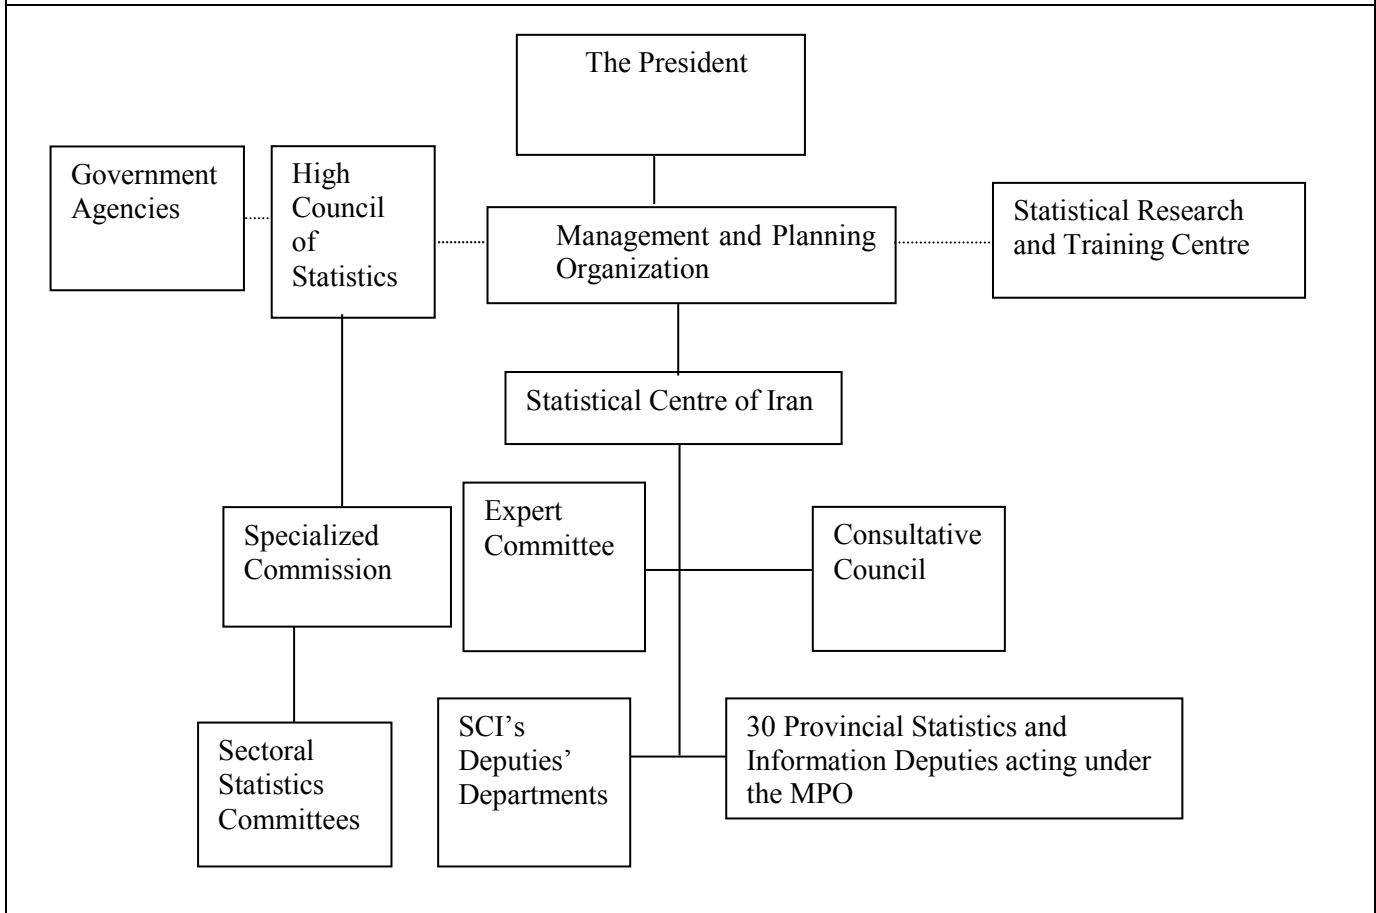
The President

Government Agencies

High Council of Statistics

Management and Planning Organization

Statistical Research and Training Centre

Statistical Centre of Iran

Expert Committee

Consultative Council

Specialized Commission

Sectoral Statistics Committees

SCI's Deputies' Departments

30 Provincial Statistics and Information Deputies acting under the MPO